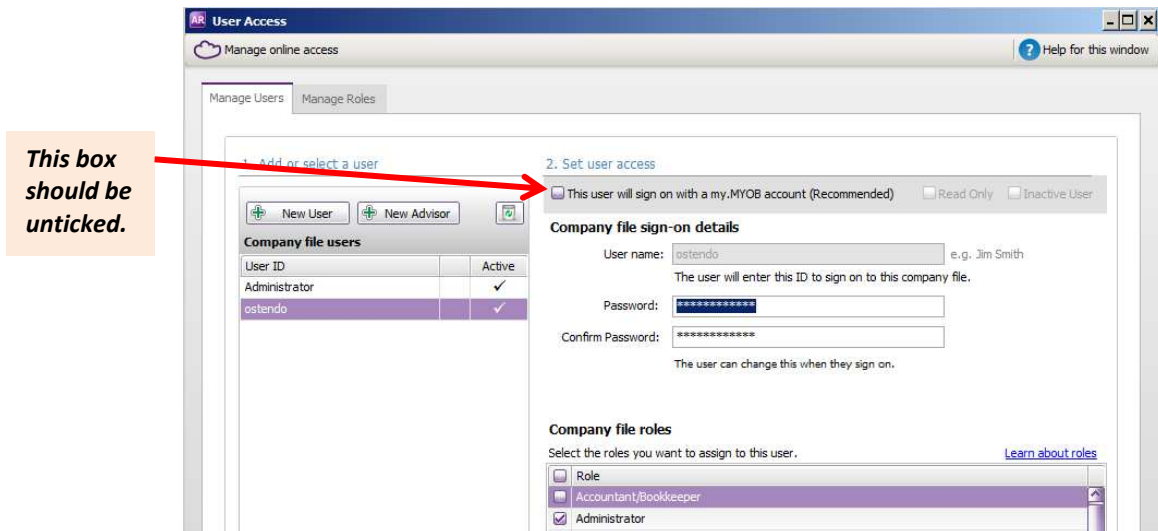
AR User Access

Manage online access

Help for this window

Manage Users | Manage Roles

This box should be unticked.

1. Add or select a user

New User | New Advisor

Company file users

| User ID | Active |
|---|---|
| Administrator | ✓ |
| ostendo | ✓ |

2. Set user access

This user will sign on with a my.MYOB account (Recommended)

Read Only

Inactive User

Company file sign-on details

User name: ostendo e.g. Jim Smith

The user will enter this ID to sign on to this company file.

Password: ************

Confirm Password: ************

The user can change this when they sign on.

Company file roles

Select the roles you want to assign to this user.

Learn about roles

| | Role |
|---|---|
| ☐ | Accountant/Bookkeeper |
| ☑ | Administrator |